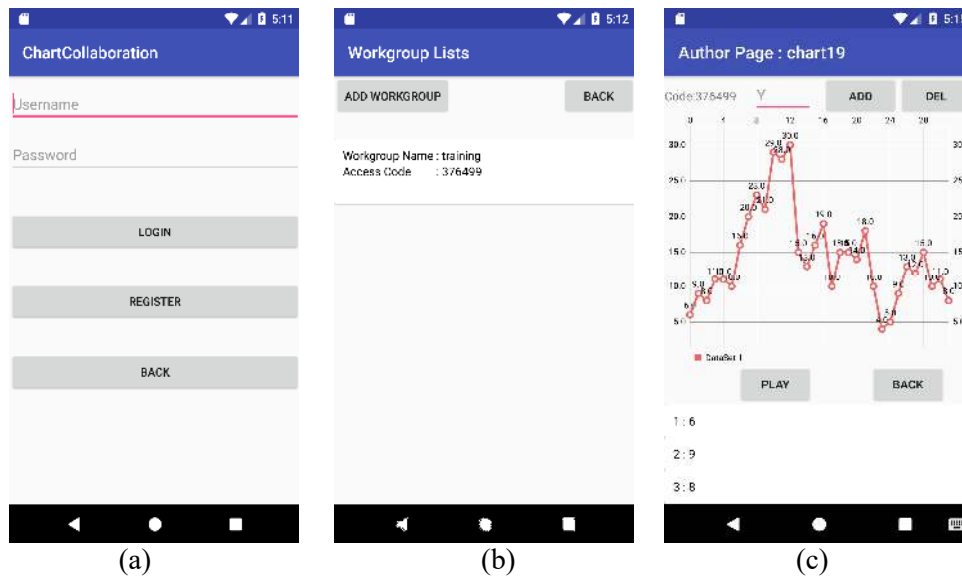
5:11

ChartCollaboration

Username

Password

LOGIN

REGISTER

BACK

(a)

5:12

Workgroup Lists

ADD WORKGROUP

BACK

Workgroup Name : training
Access Code : 376499

(b)

5:1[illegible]

Author Page : chart19

Code:376499

Y

ADD

DEL

0 4 8 12 16 20 24 28

30.0
25.0
20.0
15.0
10.0
5.0

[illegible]

DataSet 1

PLAY

BACK

1 : 6

2 : 9

3 : 8

(c)